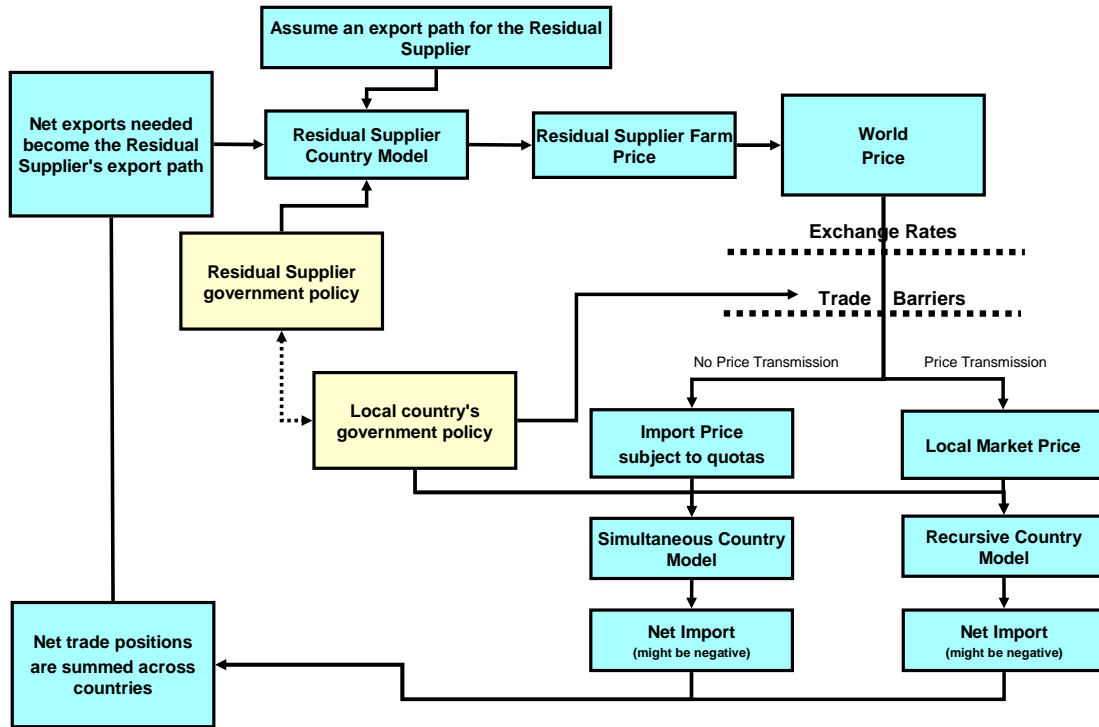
Assume an export path for the Residual Supplier

Net exports needed become the Residual Supplier's export path

Residual Supplier Country Model

Residual Supplier Farm Price

World Price

Exchange Rates

Residual Supplier government policy

Trade Barriers

No Price Transmission

Price Transmission

Local country's government policy

Import Price subject to quotas

Local Market Price

Simultaneous Country Model

Recursive Country Model

Net Import (might be negative)

Net Import (might be negative)

Net trade positions are summed across countries